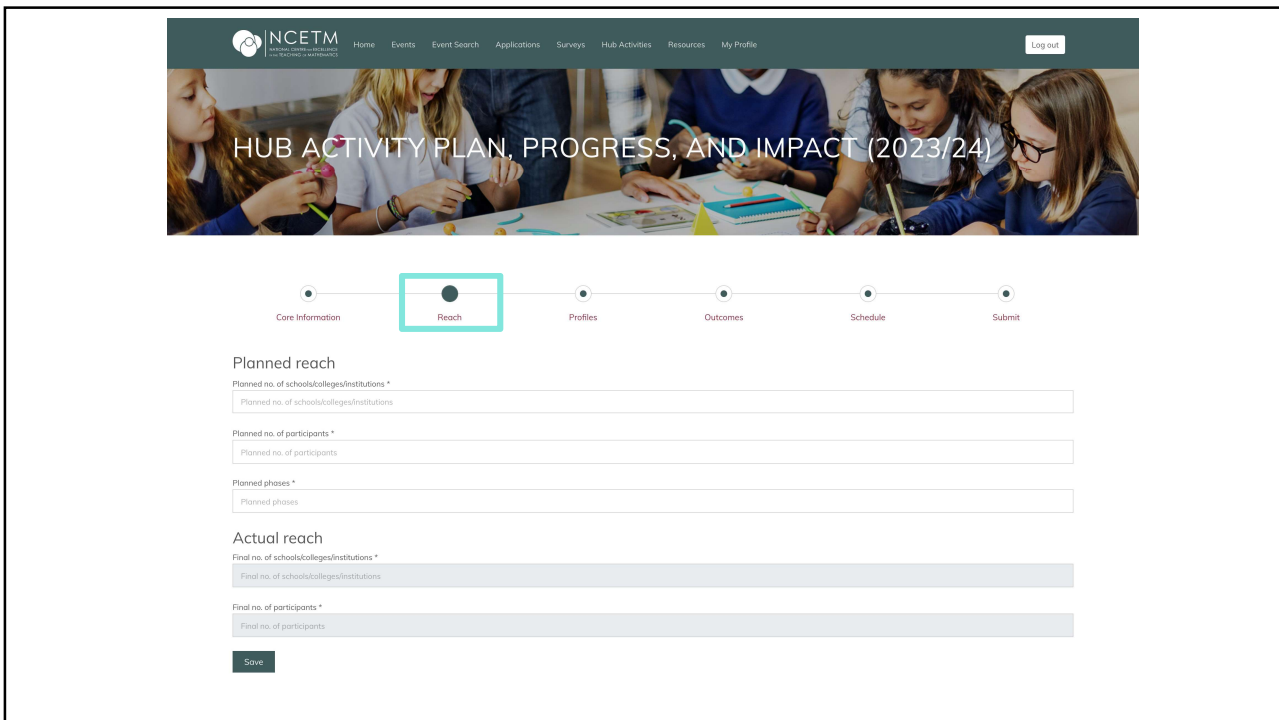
NCETM
NATIONAL CENTRE FOR EXCELLENCE IN THE TEACHING OF MATHEMATICS

Home Events Event Search Applications Surveys Hub Activities Resources My Profile

Log out

HUB ACTIVITY PLAN, PROGRESS, AND IMPACT (2023/24)

Core Information
Reach
Profiles
Outcomes
Schedule
Submit

Planned reach

Planned no. of schools/colleges/institutions *

Planned no. of schools/colleges/institutions

Planned no. of participants *

Planned no. of participants

Planned phases *

Planned phases

Actual reach

Final no. of schools/colleges/institutions *

Final no. of schools/colleges/institutions

Final no. of participants *

Final no. of participants

Save